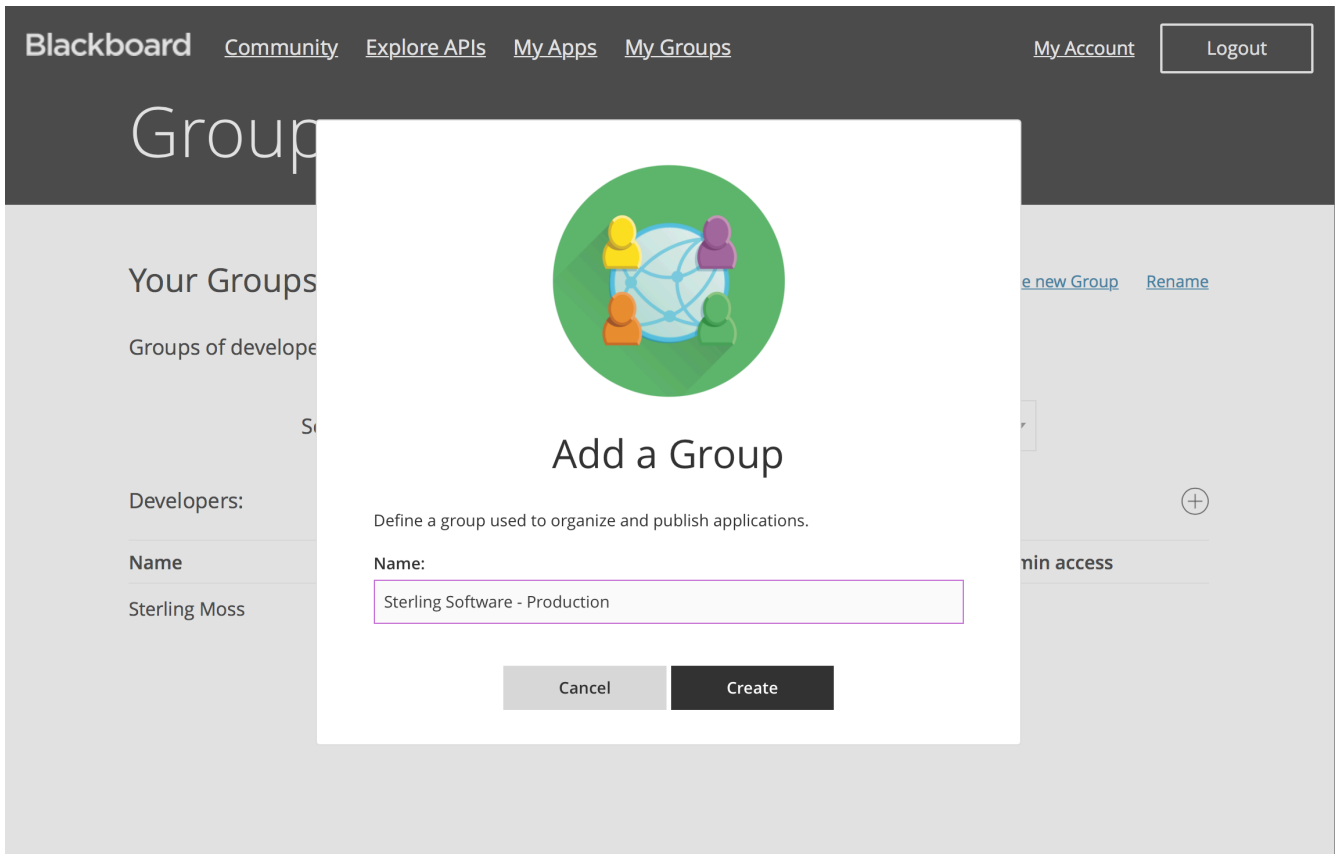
Blackboard Community Explore APIs My Apps My Groups My Account Logout

Group

Your Groups

e new Group Rename

Groups of develope

Sc

Developers:

Name

min access

Sterling Moss

Add a Group

Define a group used to organize and publish applications.

Name:

Sterling Software - Production

Cancel Create